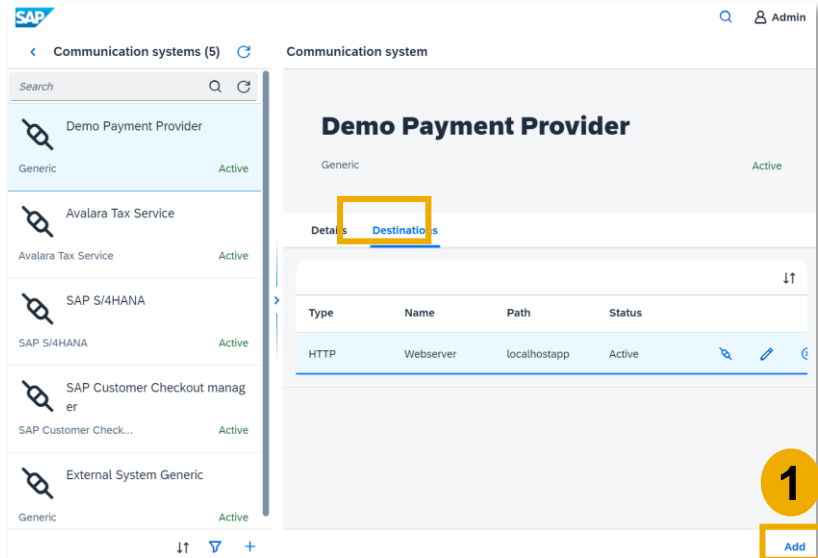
SAP

Admin

Communication systems (5)

Communication system

Search

Demo Payment Provider
Generic Active

Avalara Tax Service
Avalara Tax Service Active

SAP S/4HANA
SAP S/4HANA Active

SAP Customer Checkout manager
SAP Customer Check... Active

External System Generic
Generic Active

Demo Payment Provider

Generic Active

Details Destinations

| Type | Name | Path | Status |
|---|---|---|---|
| HTTP | Webserver | localhostapp | Active |

1

Add